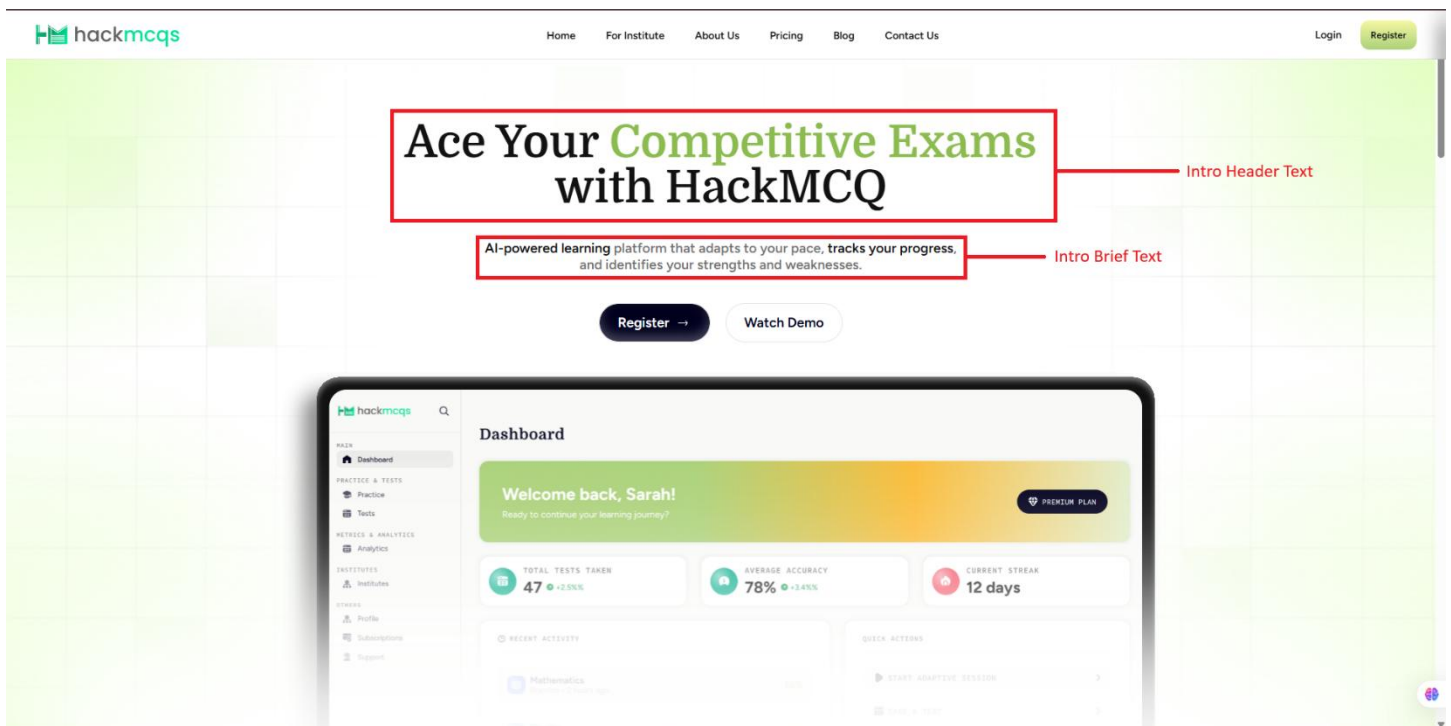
hackmcqs

Home For Institute About Us Pricing Blog Contact Us

Login Register

Ace Your Competitive Exams with HackMCQ

Intro Header Text

AI-powered learning platform that adapts to your pace, tracks your progress, and identifies your strengths and weaknesses.

Intro Brief Text

Register →

Watch Demo

hackmcqs

MAIN

Dashboard

PRACTICE & TESTS

Practice

Tests

METRICS & ANALYTICS

Analytics

INSTITUTES

Institutes

OTHERS

Profile

Subscriptions

Support

Dashboard

Welcome back, Sarah!

Ready to continue your learning journey?

PREMIUM PLAN

TOTAL TESTS TAKEN

47 +2.5%

AVERAGE ACCURACY

78% +2.4%

CURRENT STREAK

12 days

RECENT ACTIVITY

Mathematics

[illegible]

QUICK ACTIONS

START ADAPTIVE SESSION

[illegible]